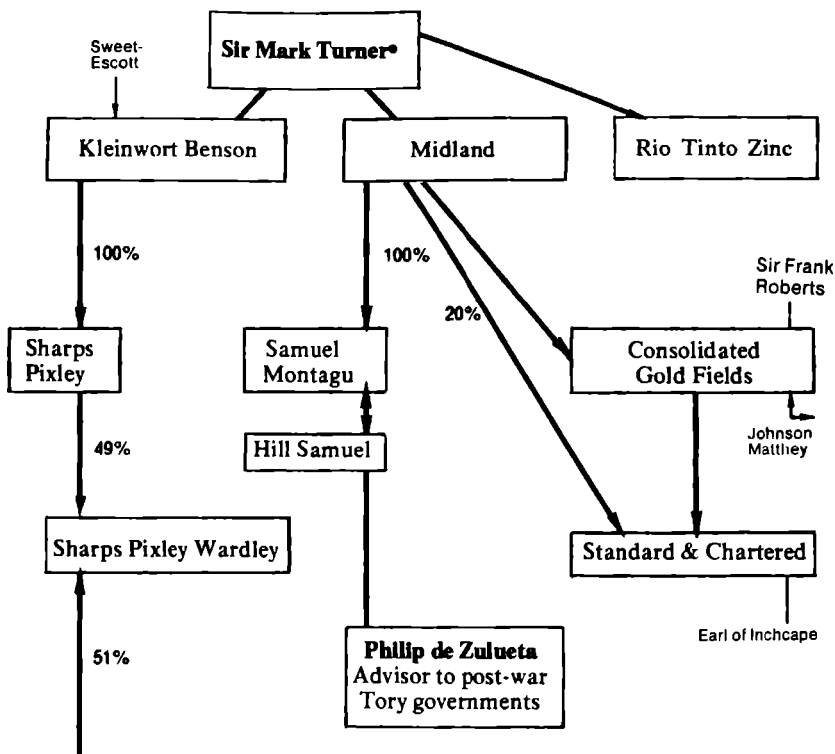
Sir Mark Turner*

Sweet-Escott

Kleinwort Benson

Midland

Rio Tinto Zinc

100%

100%

20%

Sir Frank Roberts

Sharps Pixley

Samuel Montagu

Consolidated Gold Fields

Johnson Matthey

49%

Hill Samuel

Sharps Pixley Wardley

Standard & Chartered

Earl of Inchcape

51%

Philip de Zulueta
Advisor to post-war Tory governments